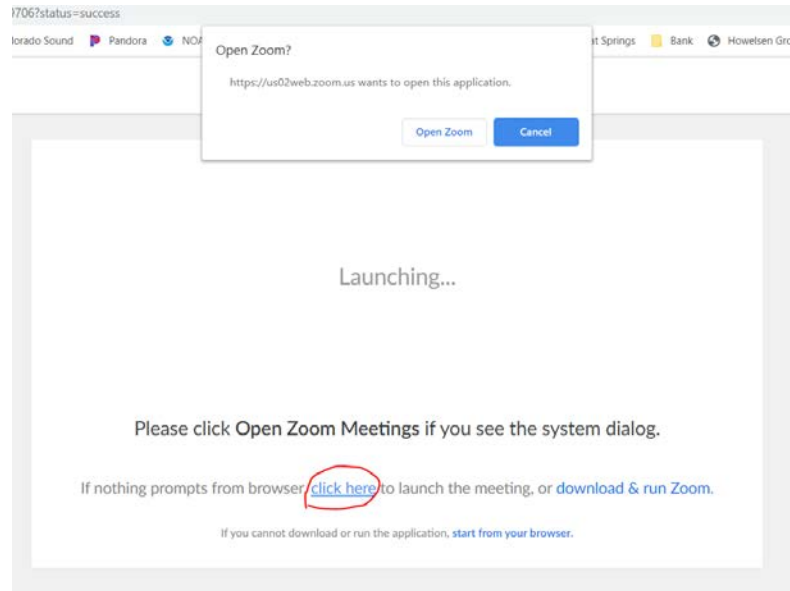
?706?status=success

lorado Sound Pandora NOA

t Springs Bank Howelsen Gro

Open Zoom?

https://us02web.zoom.us wants to open this application.

Open Zoom Cancel

Launching...

Please click **Open Zoom Meetings** if you see the system dialog.

If nothing prompts from browser, click here to launch the meeting, or download & run Zoom.

If you cannot download or run the application, start from your browser.